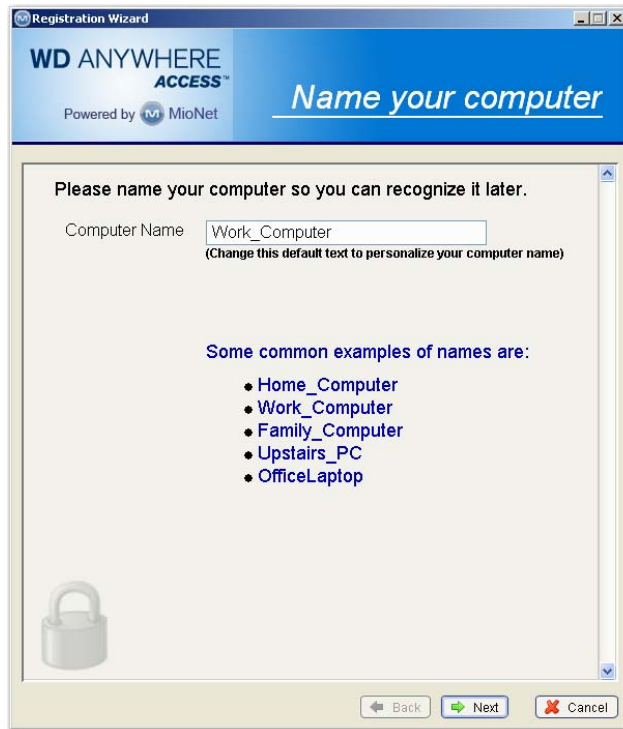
Registration Wizard

WD ANYWHERE ACCESS™
Powered by MioNet

Name your computer

Please name your computer so you can recognize it later.

Computer Name Work_Computer
(Change this default text to personalize your computer name)

Some common examples of names are:

- Home_Computer
- Work_Computer
- Family_Computer
- Upstairs_PC
- OfficeLaptop

Back Next Cancel